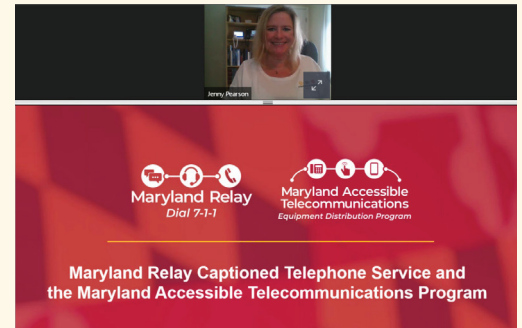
Jenny Pearson

Maryland Relay
Dial 7-1-1

Maryland Accessible Telecommunications
Equipment Distribution Program

Maryland Relay Captioned Telephone Service and the Maryland Accessible Telecommunications Program